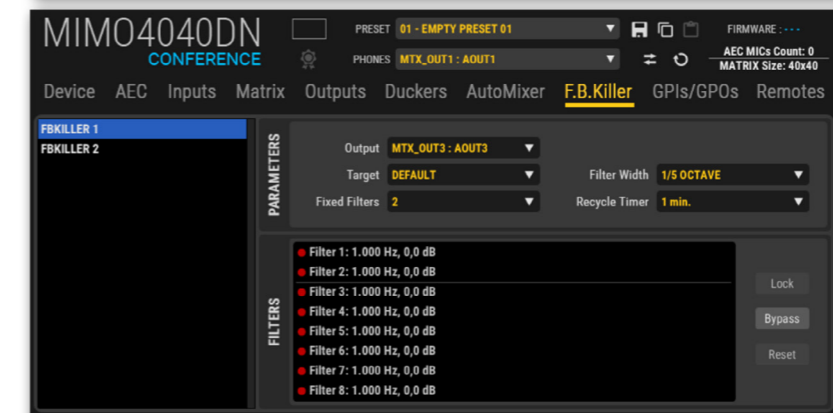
MIMO4040DN
CONFERENCE

PRESET 01 - EMPTY PRESET 01
PHONES MTX_OUT1 : AOUT1

FIRMWARE : ---
AEC MICs Count: 0
MATRIX Size: 40x40

Device AEC Inputs Matrix Outputs Duckers AutoMixer F.B.Killer GPIs/GPOs Remotes

FBKILLER 1
FBKILLER 2

PARAMETERS

Output MTX_OUT3 : AOUT3
Target DEFAULT
Fixed Filters 2
Filter Width 1/5 OCTAVE
Recycle Timer 1 min.

FILTERS

Filter 1: 1.000 Hz, 0,0 dB
Filter 2: 1.000 Hz, 0,0 dB
Filter 3: 1.000 Hz, 0,0 dB
Filter 4: 1.000 Hz, 0,0 dB
Filter 5: 1.000 Hz, 0,0 dB
Filter 6: 1.000 Hz, 0,0 dB
Filter 7: 1.000 Hz, 0,0 dB
Filter 8: 1.000 Hz, 0,0 dB

Lock
Bypass
Reset